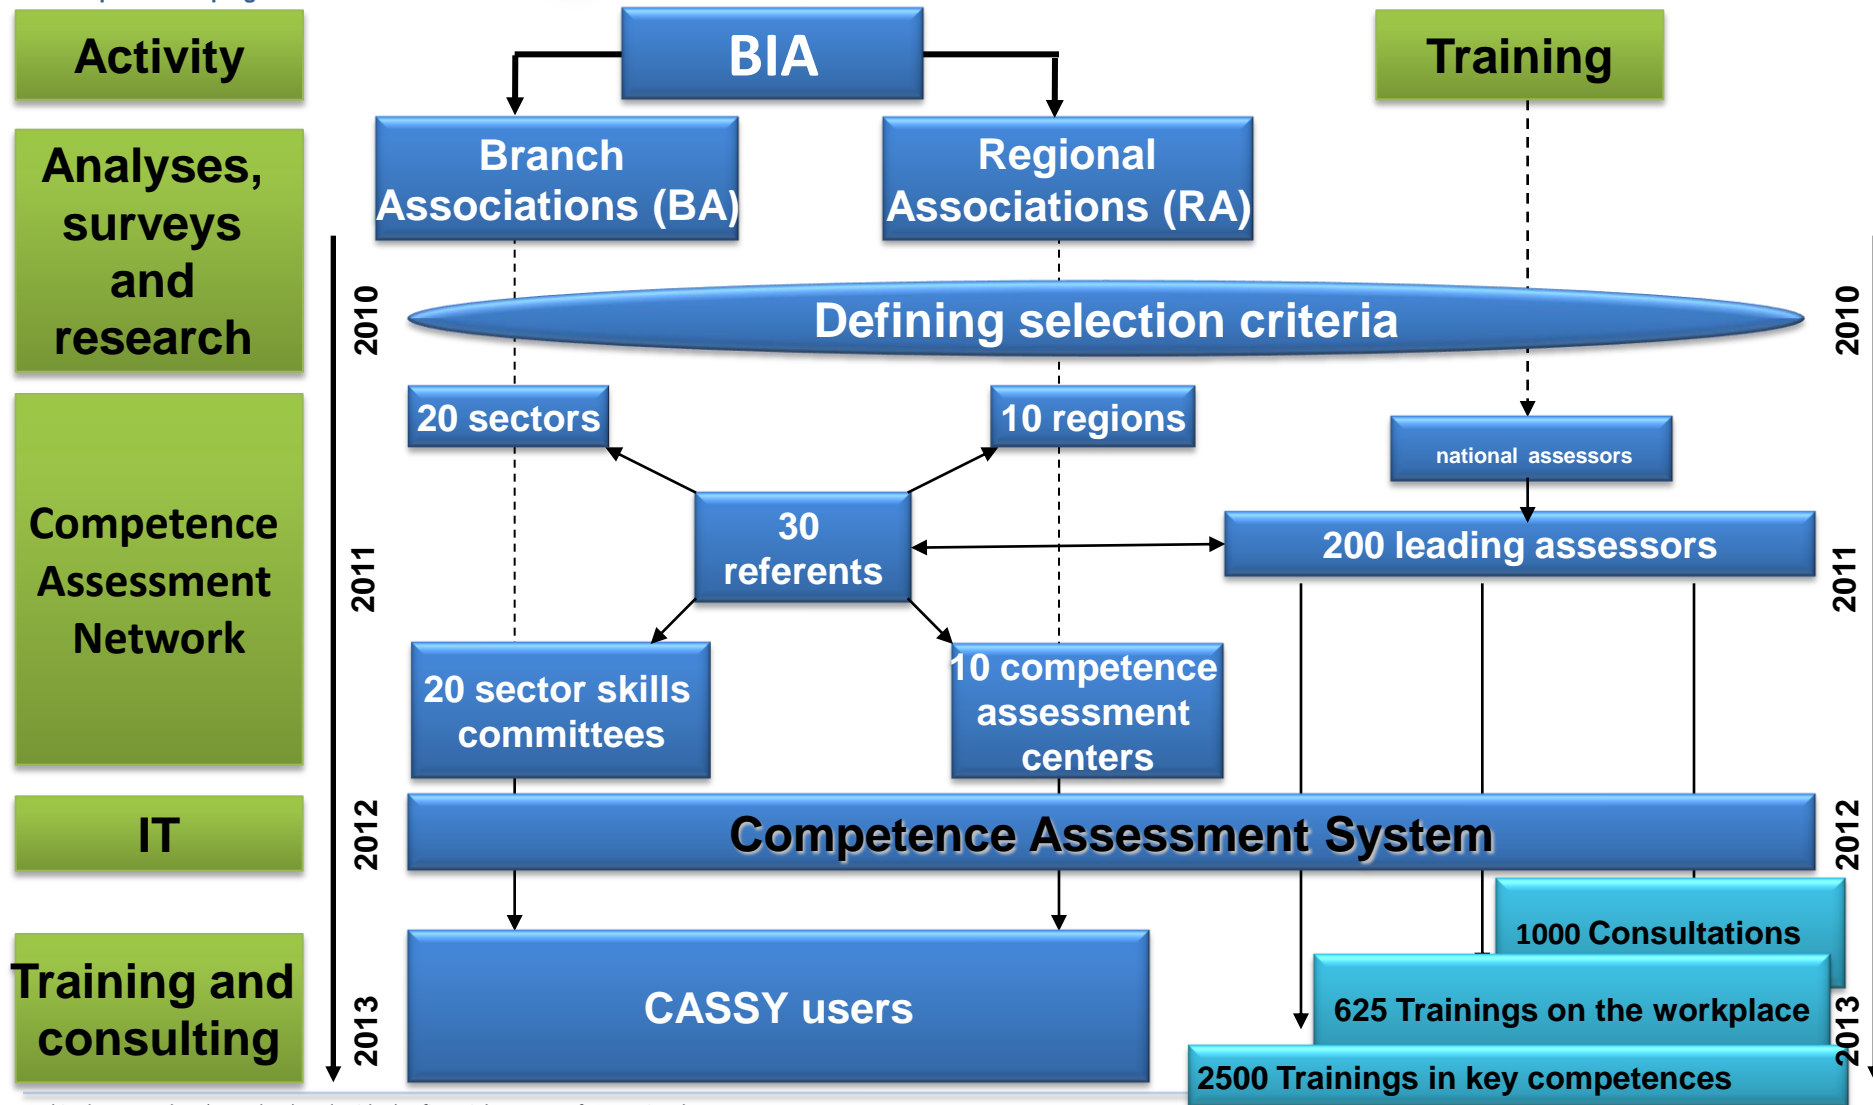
Activity

BIA

Training

Analyses, surveys and research

Branch Associations (BA)

Regional Associations (RA)

2010

Defining selection criteria

2010

20 sectors

10 regions

national assessors

Competence Assessment Network

2011

30 referents

200 leading assessors

2011

20 sector skills committees

10 competence assessment centers

IT

2012

Competence Assessment System

2012

1000 Consultations

Training and consulting

2013

CASSY users

625 Trainings on the workplace

2013

2500 Trainings in key competences